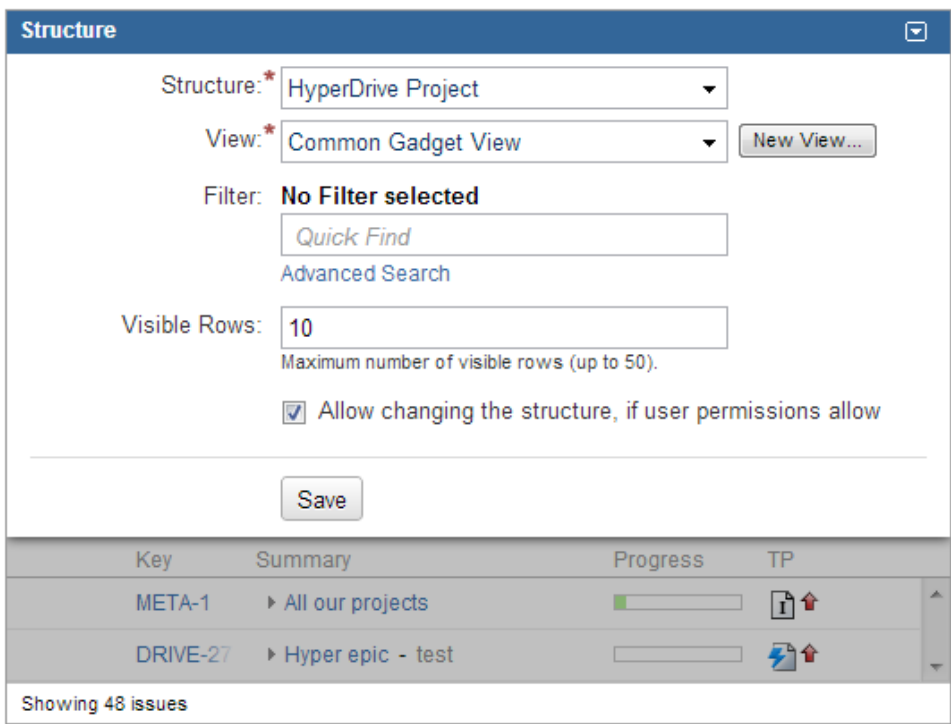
Structure

Structure:* HyperDrive Project

View:* Common Gadget View

New View...

Filter: No Filter selected

Quick Find

Advanced Search

Visible Rows: 10

Maximum number of visible rows (up to 50).

Allow changing the structure, if user permissions allow

Save

| Key | Summary | Progress | TP |
|---|---|---|---|
| META-1 | All our projects | | |
| DRIVE-27 | Hyper epic - test | | |

Showing 48 issues